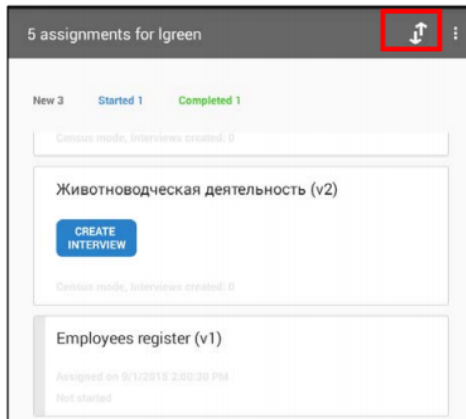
5 assignments for lgreen

New 3 Started 1 Completed 1

Census mode, Interviews created: 0

Животноводческая деятельность (v2)

CREATE INTERVIEW

Census mode, Interviews created: 0

Employees register (v1)

Assigned on 9/1/2015 2:02:30 PM
Not started